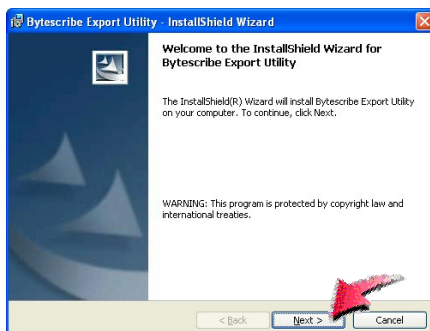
Bytescribe Export Utility - InstallShield Wizard

Welcome to the InstallShield Wizard for Bytescribe Export Utility

The InstallShield(R) Wizard will install Bytescribe Export Utility on your computer. To continue, click Next.

WARNING: This program is protected by copyright law and international treaties.

< Back
Next >
Cancel